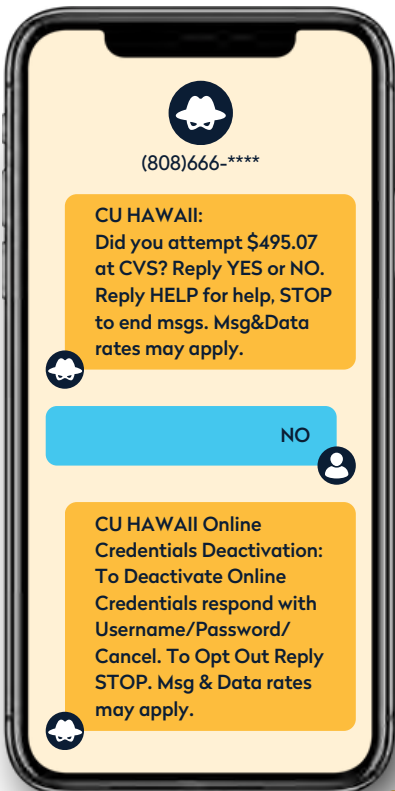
(808)666-****

CU HAWAII:
Did you attempt $495.07 at CVS? Reply YES or NO. Reply HELP for help, STOP to end msgs. Msg&Data rates may apply.

NO

CU HAWAII Online Credentials Deactivation: To Deactivate Online Credentials respond with Username/Password/ Cancel. To Opt Out Reply STOP. Msg & Data rates may apply.